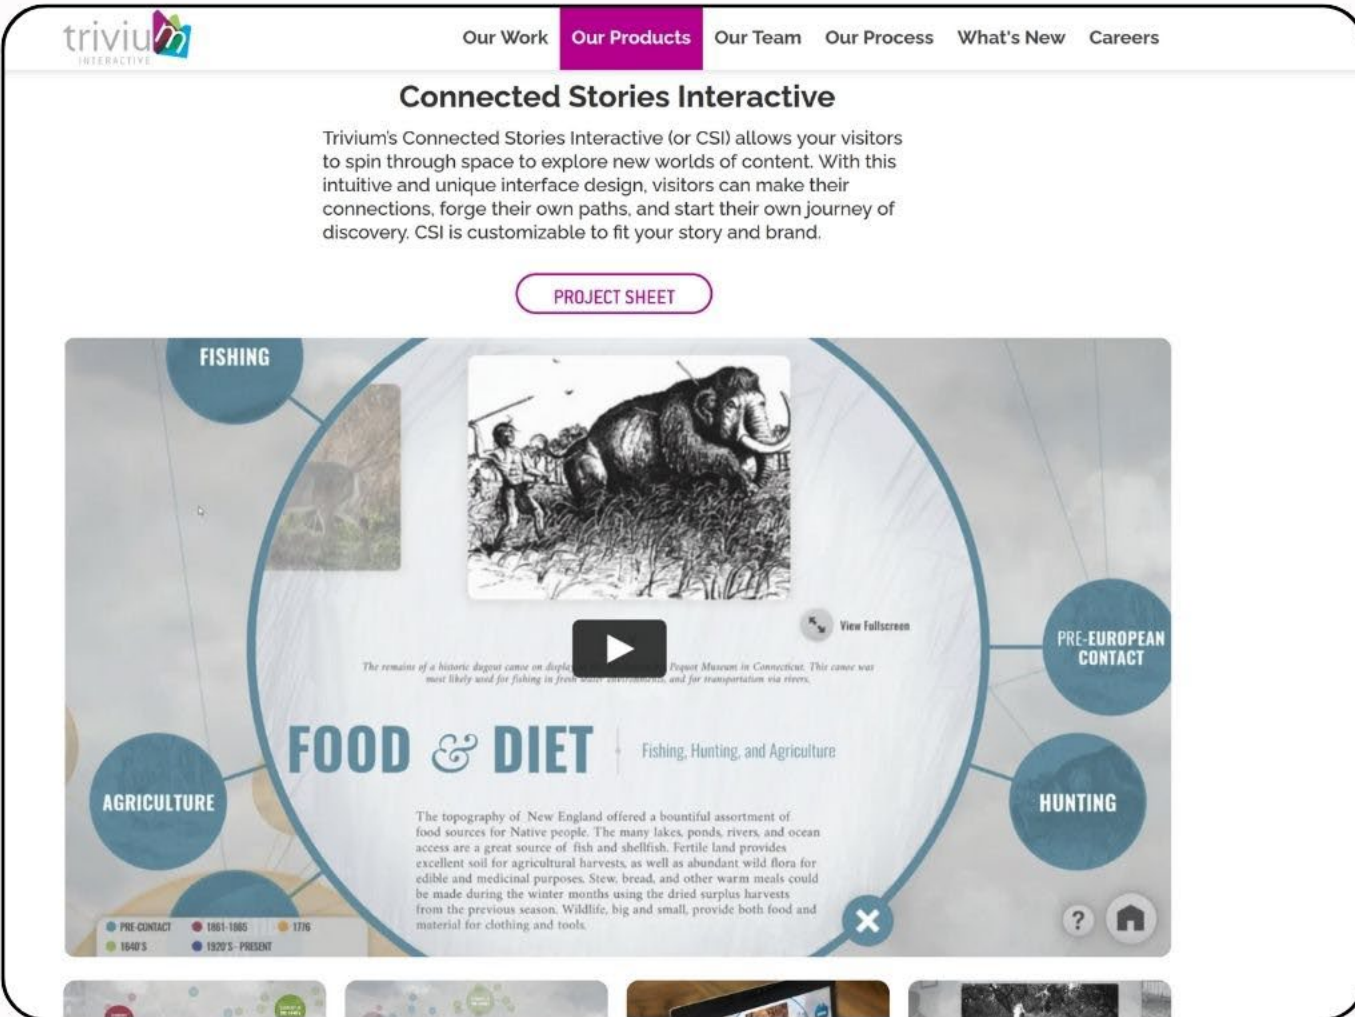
trivium INTERACTIVE

Our Work Our Products Our Team Our Process What's New Careers

Connected Stories Interactive

Trivium's Connected Stories Interactive (or CSI) allows your visitors to spin through space to explore new worlds of content. With this intuitive and unique interface design, visitors can make their connections, forge their own paths, and start their own journey of discovery. CSI is customizable to fit your story and brand.

PROJECT SHEET

FISHING

View Fullscreen

PRE-EUROPEAN CONTACT

The remains of a historic dugout canoe on display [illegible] Pequot Museum in Connecticut. This canoe was most likely used for fishing in fresh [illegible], and for transportation via rivers.

FOOD & DIET

Fishing, Hunting, and Agriculture

AGRICULTURE

HUNTING

The topography of New England offered a bountiful assortment of food sources for Native people. The many lakes, ponds, rivers, and ocean access are a great source of fish and shellfish. Fertile land provides excellent soil for agricultural harvests, as well as abundant wild flora for edible and medicinal purposes. Stew, bread, and other warm meals could be made during the winter months using the dried surplus harvests from the previous season. Wildlife, big and small, provide both food and material for clothing and tools.

PRE-CONTACT 1861-1865 1776
1640'S 1920'S - PRESENT

?